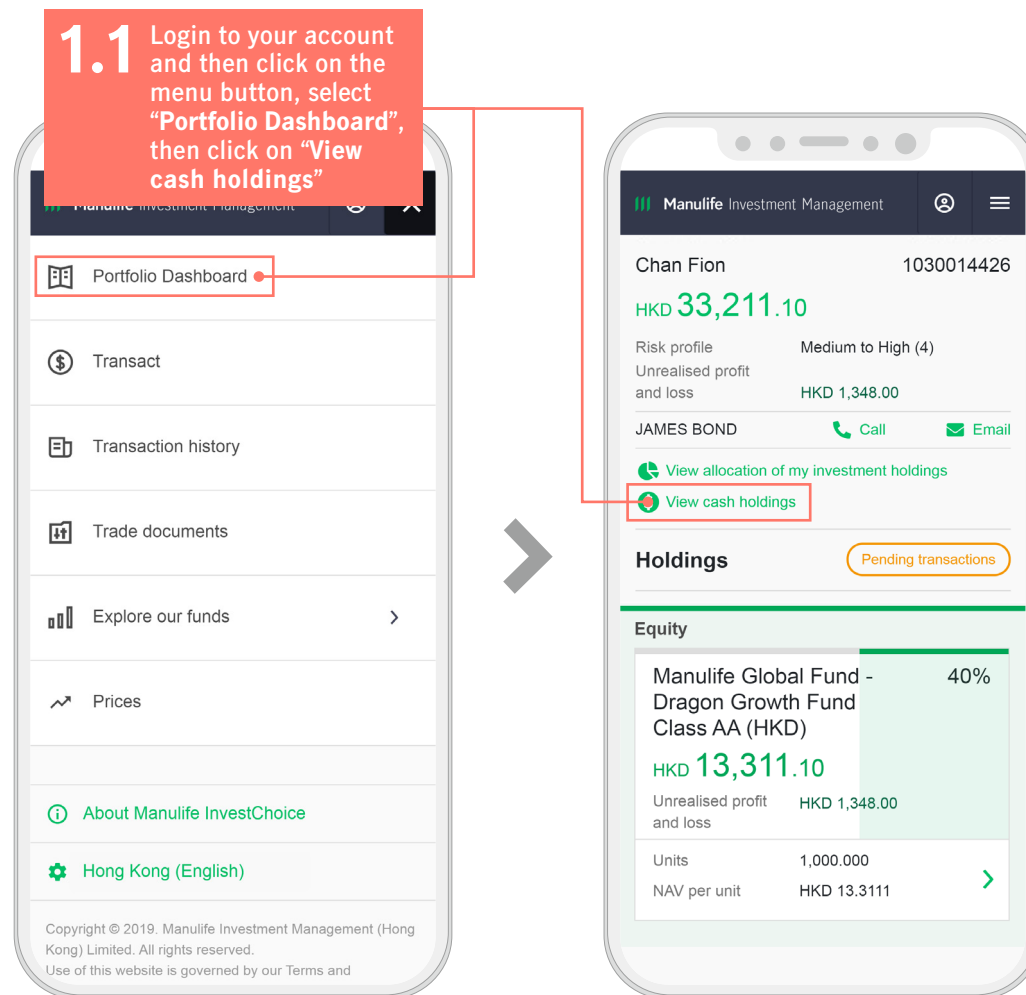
1.1 Login to your account and then click on the menu button, select "Portfolio Dashboard", then click on "View cash holdings"

Manulife Investment Management

Portfolio Dashboard

Transact

Transaction history

Trade documents

Explore our funds

Prices

About Manulife InvestChoice

Hong Kong (English)

Copyright © 2019. Manulife Investment Management (Hong Kong) Limited. All rights reserved.
Use of this website is governed by our Terms and

Manulife Investment Management

Chan Fion 1030014426

HKD 33,211.10

Risk profile Medium to High (4)
Unrealised profit and loss HKD 1,348.00

JAMES BOND Call Email

View allocation of my investment holdings

View cash holdings

Holdings Pending transactions

Equity

Manulife Global Fund - Dragon Growth Fund Class AA (HKD) 40%

HKD 13,311.10

Unrealised profit and loss HKD 1,348.00

Units 1,000.000
NAV per unit HKD 13.3111